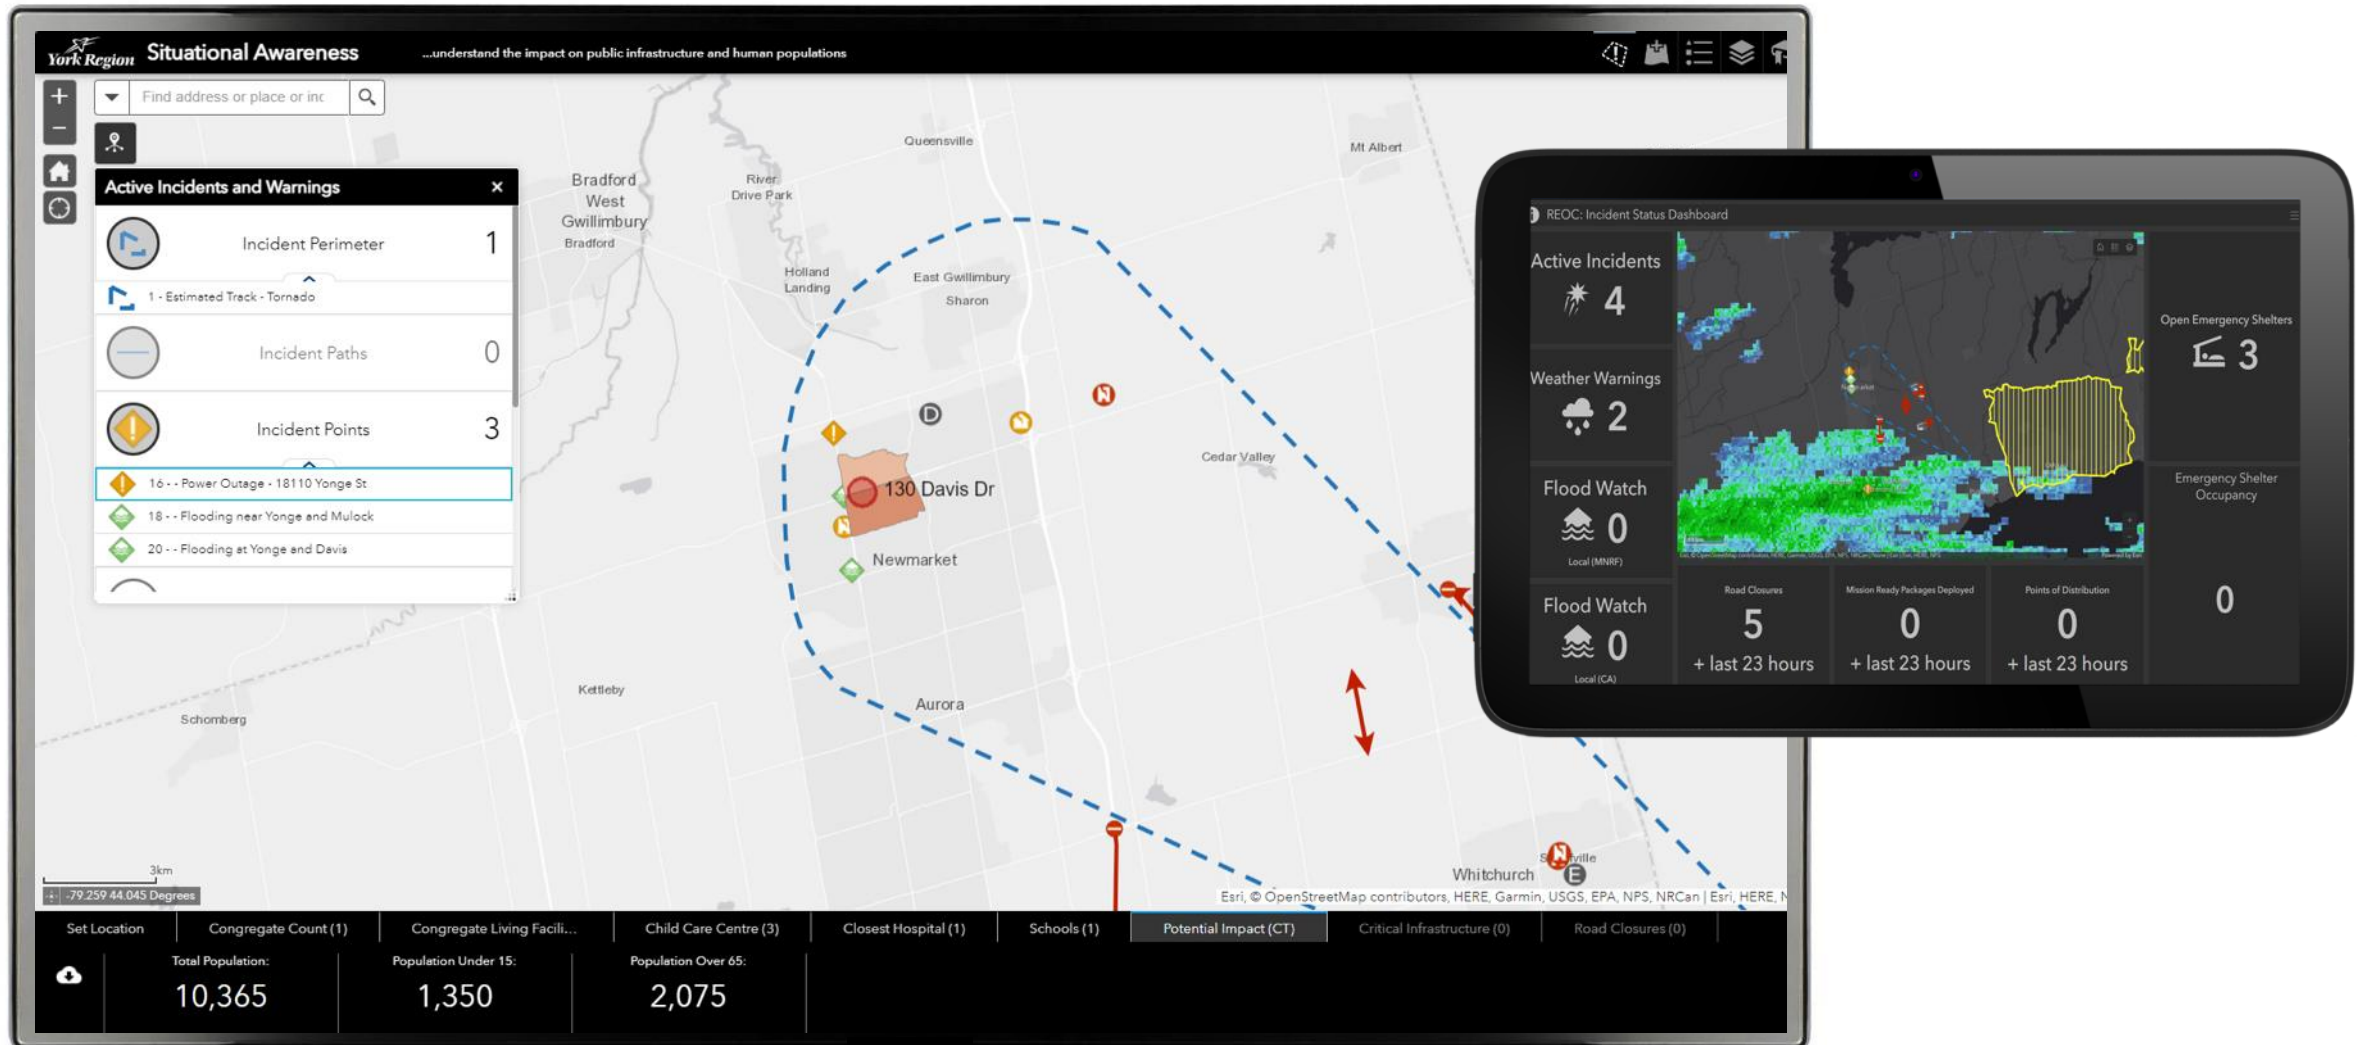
York Region Situational Awareness ...understand the impact on public infrastructure and human populations

Find address or place or inc

Active Incidents and Warnings

Incident Perimeter 1

1 - Estimated Track - Tornado

Incident Paths 0

Incident Points 3

16 - - Power Outage - 18110 Yonge St

18 - - Flooding near Yonge and Mulock

20 - - Flooding at Yonge and Davis

Queensville

Mt Albert

Bradford West Gwillimbury

Bradford

River Drive Park

Holland Landing

East Gwillimbury

Sharon

Cedar Valley

130 Davis Dr

Newmarket

Kettleby

Schomberg

Aurora

Whitchurch

3km

-79.259 44.045 Degrees

Esri, © OpenStreetMap contributors, HERE, Garmin, USGS, EPA, NPS, NRCan | Esri, HERE, N

Set Location | Congregate Count (1) | Congregate Living Facili... | Child Care Centre (3) | Closest Hospital (1) | Schools (1) | Potential Impact (CT) | Critical Infrastructure (0) | Road Closures (0)

Total Population: 10,365

Population Under 15: 1,350

Population Over 65: 2,075

REOC: Incident Status Dashboard

Active Incidents 4

Weather Warnings 2

Flood Watch 0
Local (MNRF)

Flood Watch 0
Local (CA)

Open Emergency Shelters 3

Emergency Shelter Occupancy 0

Road Closures 5 + last 23 hours

Mission Ready Packages Deployed 0 + last 23 hours

Points of Distribution 0 + last 23 hours